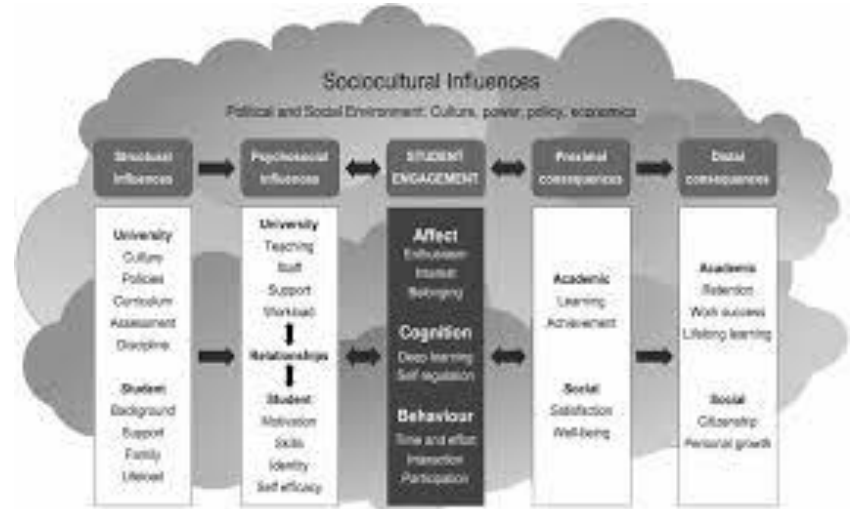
Sociocultural Influences

Political and Social Environment: Culture, power, policy, economics

Structural influences

Psychosocial influences

STUDENT ENGAGEMENT

Proximal consequences

Distal consequences

University
Culture
Policies
Curriculum
Assessment
Discipline

Student
Background
Support
Family
Lifeload

University
Teaching
Staff
Support
Workload

Relationships

Student
Motivation
Skills
Identity
Self efficacy

Affect
Enthusiasm
Interest
Belonging

Cognition
Deep learning
Self regulation

Behaviour
Time and effort
Interaction
Participation

Academic
Learning
Achievement

Social
Satisfaction
Well-being

Academic
Retention
Work success
Lifelong learning

Social
Citizenship
Personal growth